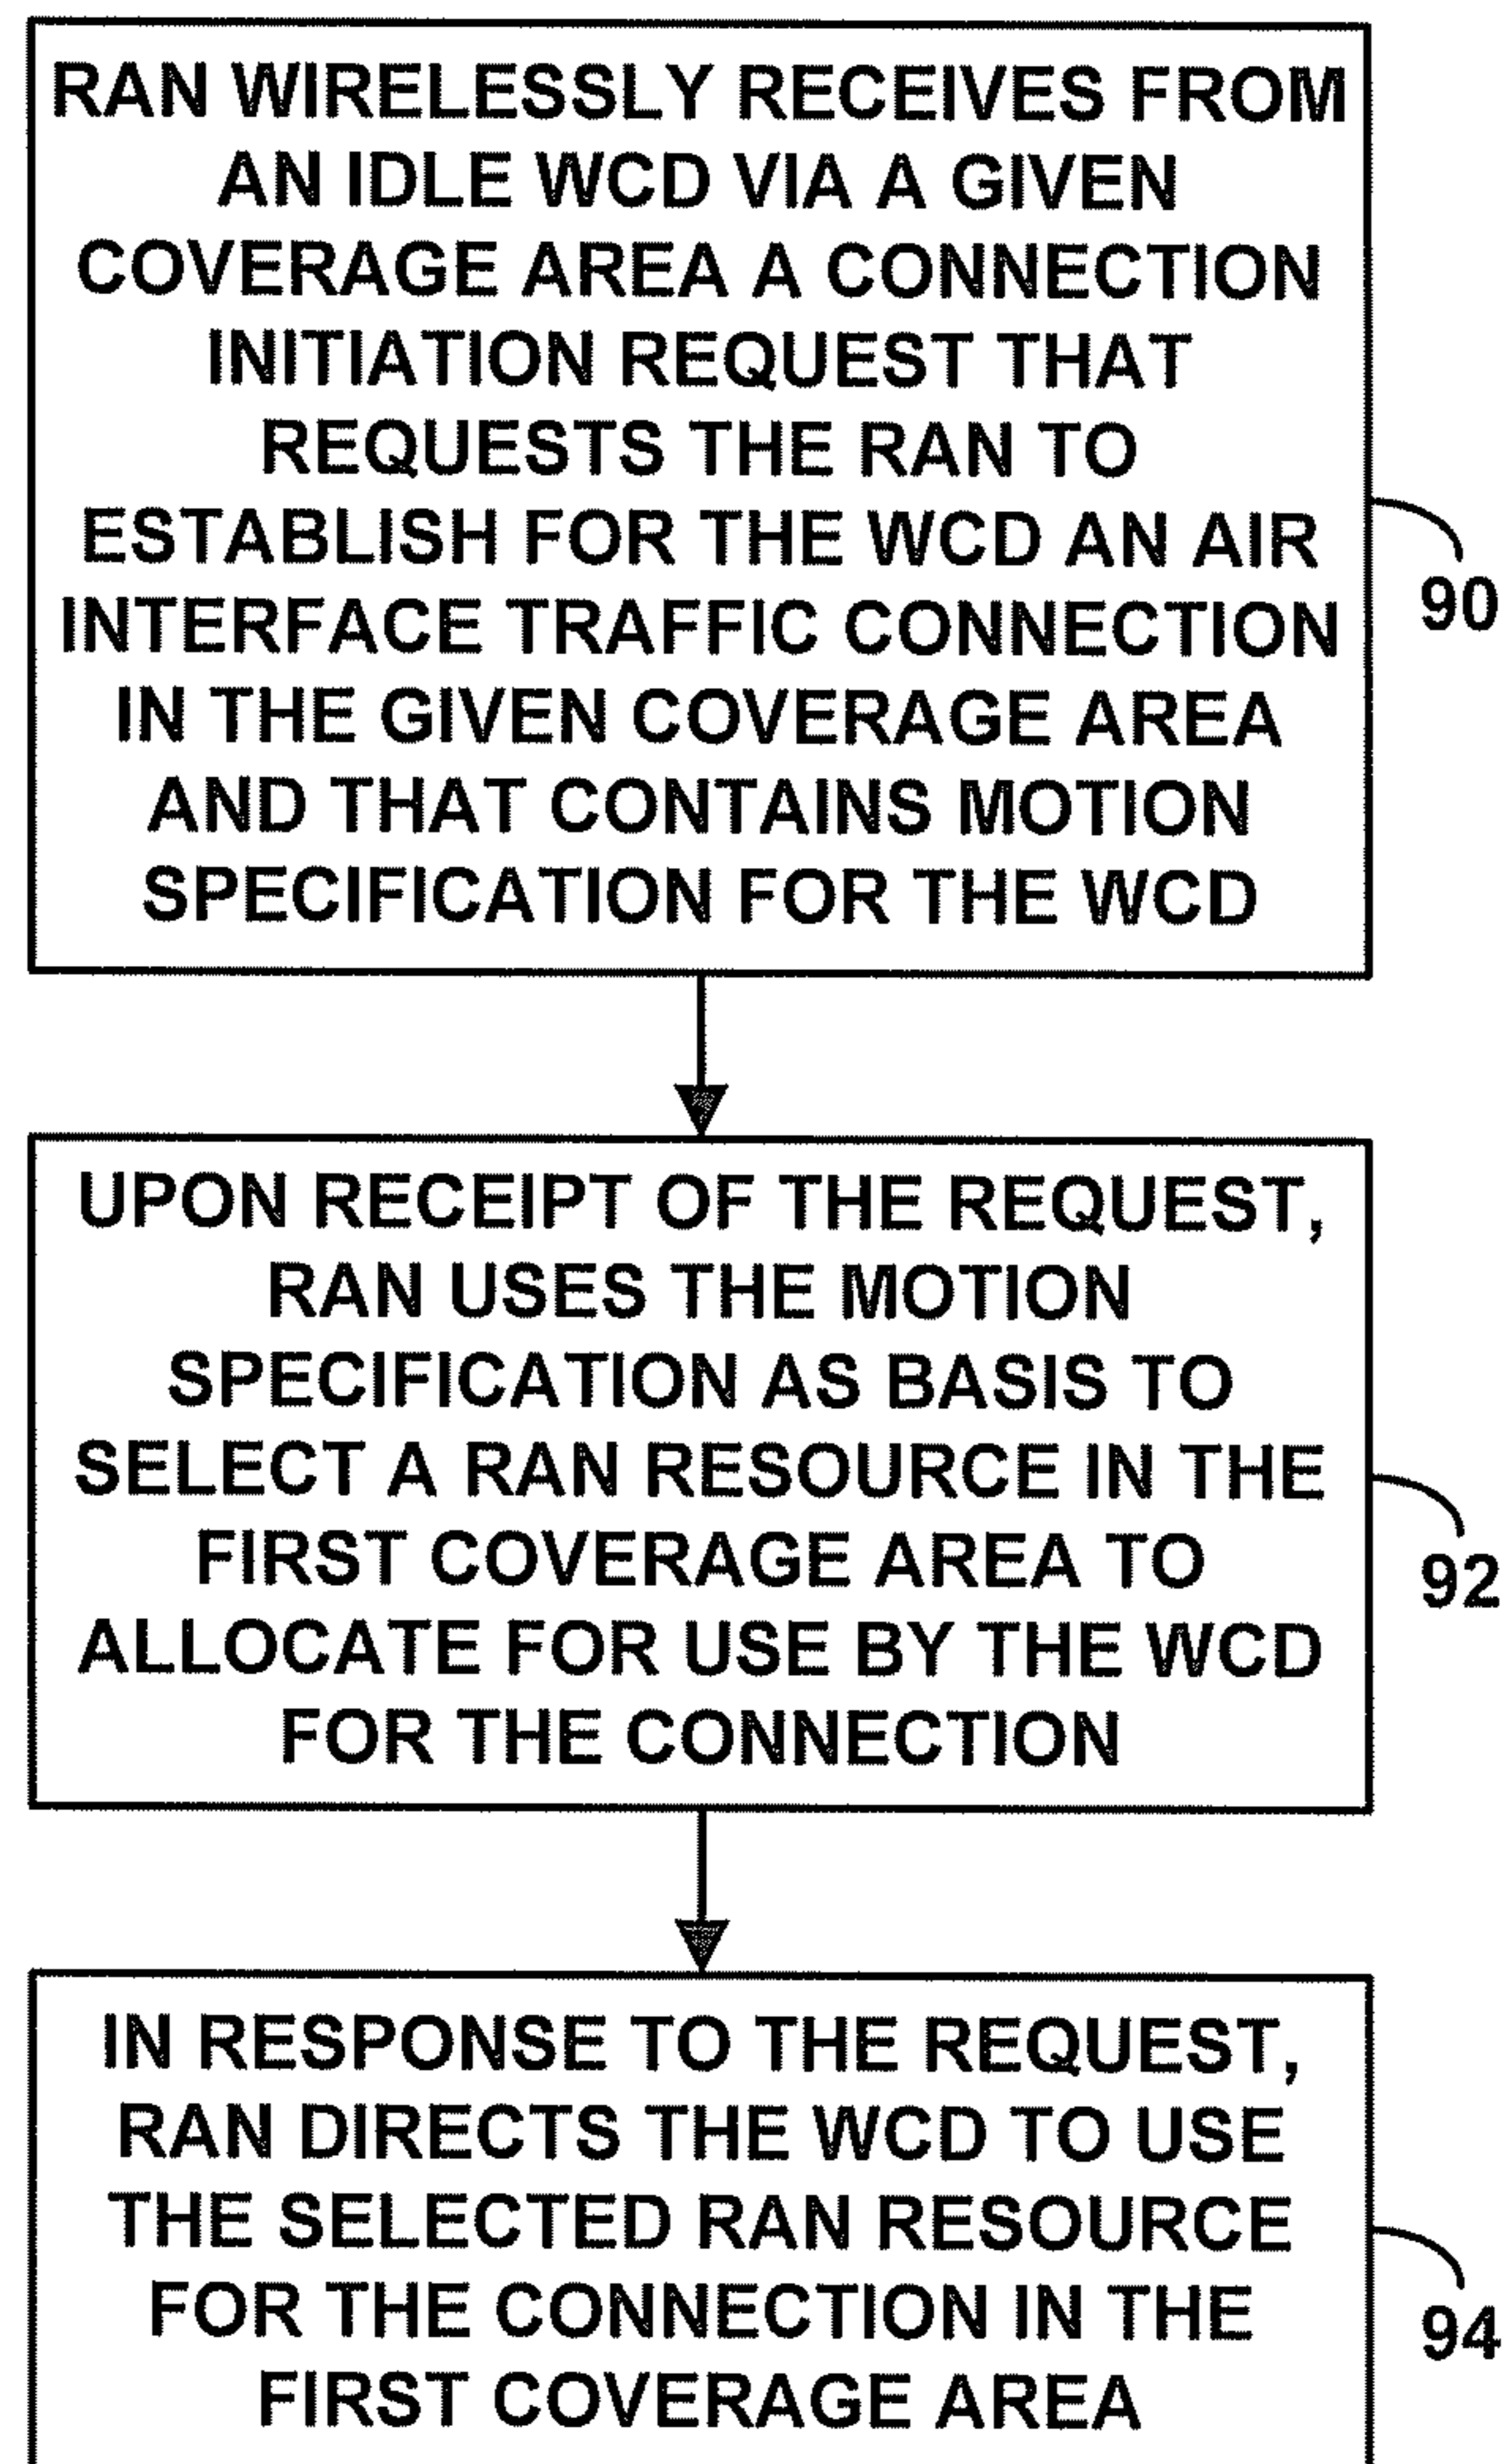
RAN WIRELESSLY RECEIVES FROM AN IDLE WCD VIA A GIVEN COVERAGE AREA A CONNECTION INITIATION REQUEST THAT REQUESTS THE RAN TO ESTABLISH FOR THE WCD AN AIR INTERFACE TRAFFIC CONNECTION IN THE GIVEN COVERAGE AREA AND THAT CONTAINS MOTION SPECIFICATION FOR THE WCD

90

UPON RECEIPT OF THE REQUEST, RAN USES THE MOTION SPECIFICATION AS BASIS TO SELECT A RAN RESOURCE IN THE FIRST COVERAGE AREA TO ALLOCATE FOR USE BY THE WCD FOR THE CONNECTION

92

IN RESPONSE TO THE REQUEST, RAN DIRECTS THE WCD TO USE THE SELECTED RAN RESOURCE FOR THE CONNECTION IN THE FIRST COVERAGE AREA

94